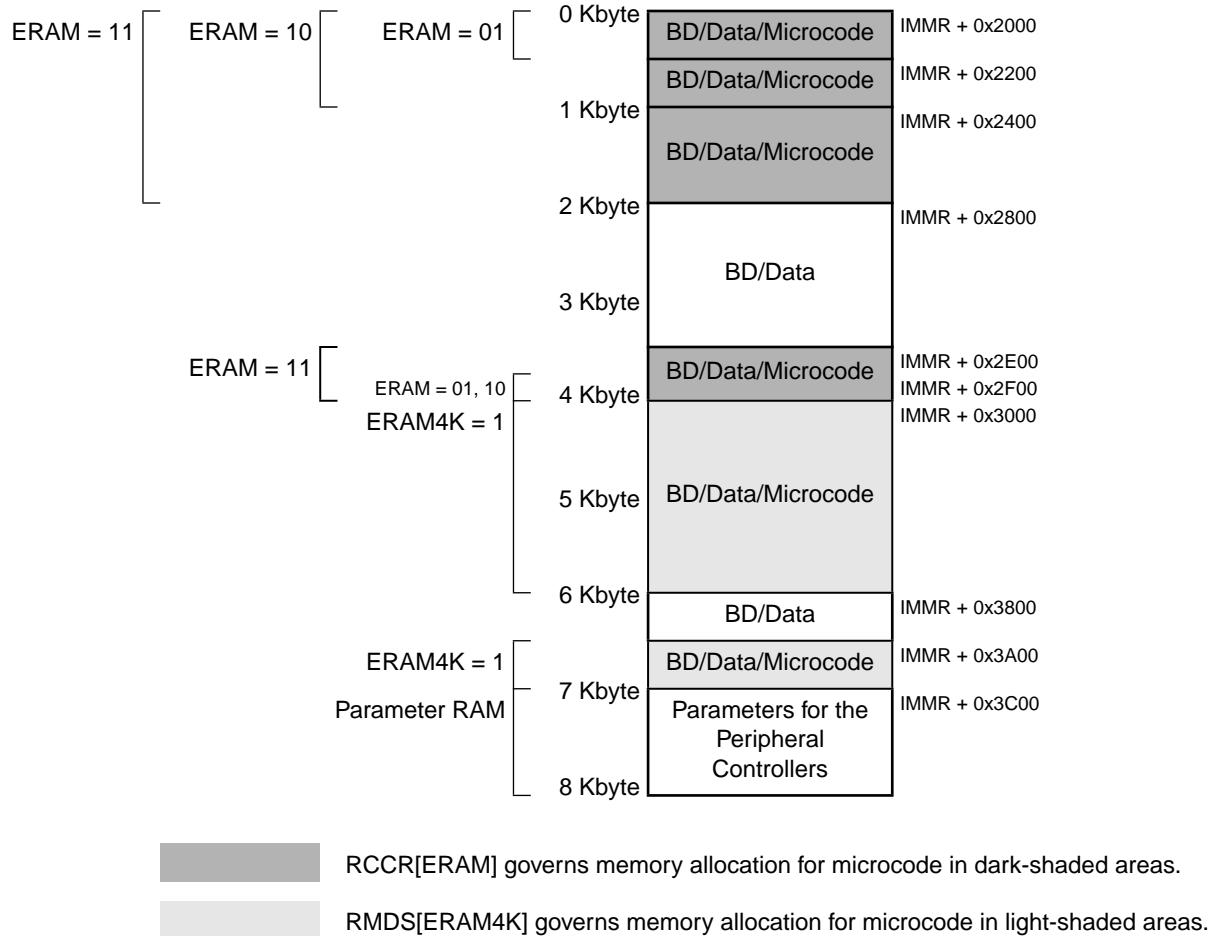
ERAM = 11
ERAM = 10
ERAM = 01
0 Kbyte
BD/Data/Microcode
IMMR + 0x2000
BD/Data/Microcode
IMMR + 0x2200
1 Kbyte
IMMR + 0x2400
BD/Data/Microcode
2 Kbyte
IMMR + 0x2800
BD/Data
3 Kbyte
ERAM = 11
BD/Data/Microcode
IMMR + 0x2E00
ERAM = 01, 10
4 Kbyte
IMMR + 0x2F00
ERAM4K = 1
IMMR + 0x3000
5 Kbyte
BD/Data/Microcode
6 Kbyte
BD/Data
IMMR + 0x3800
ERAM4K = 1
BD/Data/Microcode
IMMR + 0x3A00
7 Kbyte
Parameter RAM
Parameters for the Peripheral Controllers
IMMR + 0x3C00
8 Kbyte

RCCR[ERAM] governs memory allocation for microcode in dark-shaded areas.

RMDS[ERAM4K] governs memory allocation for microcode in light-shaded areas.